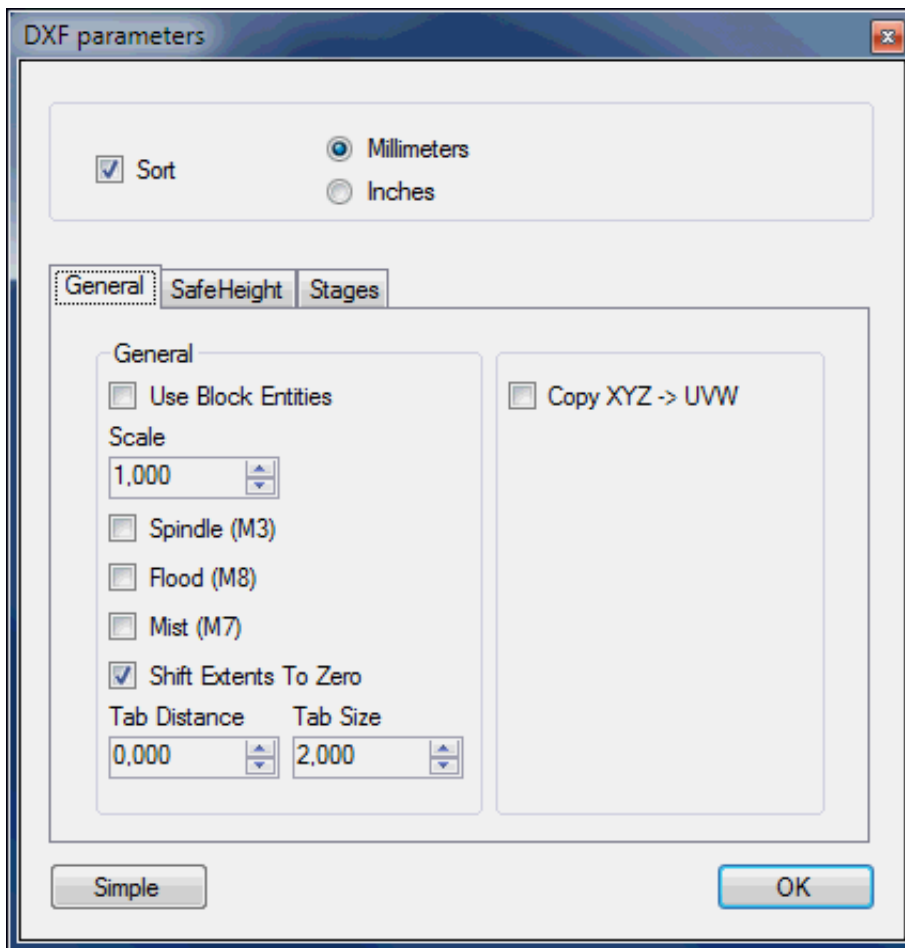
DXF parameters

Sort

Millimeters

Inches

General | SafeHeight | Stages

General

Use Block Entities

Scale

1,000

Spindle (M3)

Flood (M8)

Mist (M7)

Shift Extents To Zero

Tab Distance

Tab Size

0,000

2,000

Copy XYZ -> UVW

Simple

OK